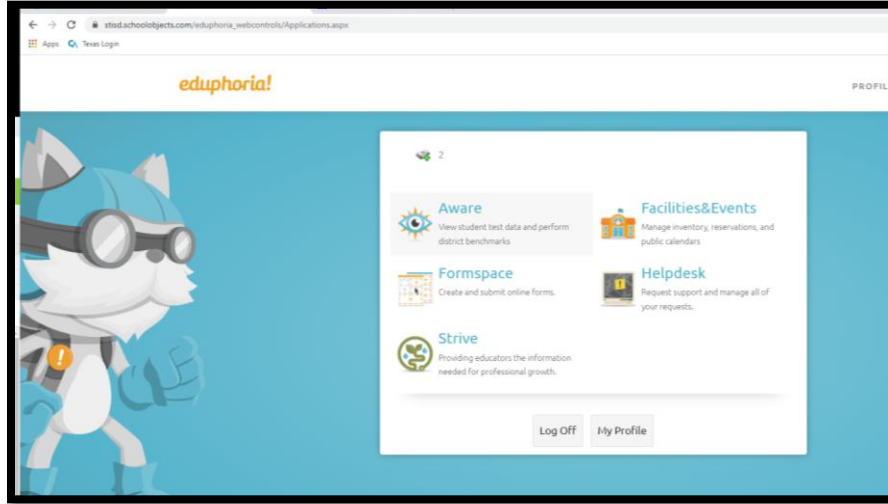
stod.schoolobjects.com/eduphoria_webcontrols/Applications.aspx

Apps Texas Login

eduphoria!

PROFIL

2

Aware
View student test data and perform district benchmarks

Facilities&Events
Manage inventory, reservations, and public calendars

Formspace
Create and submit online forms.

Helpdesk
Request support and manage all of your requests.

Strive
Providing educators the information needed for professional growth.

Log Off

My Profile